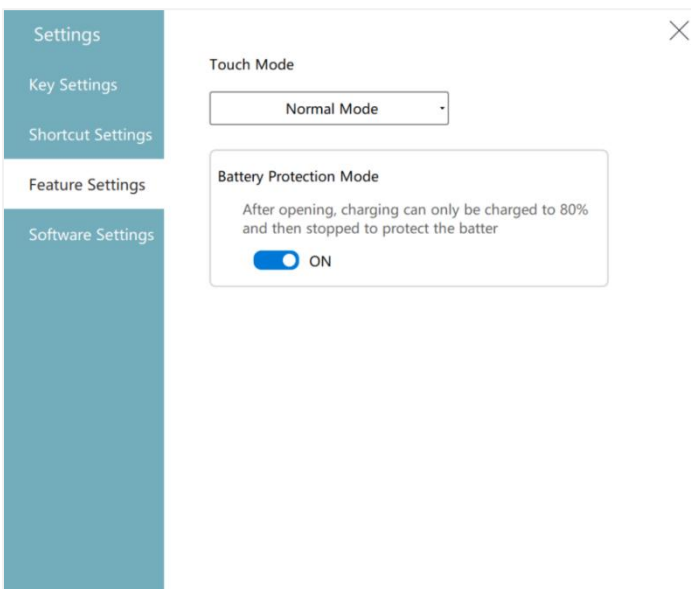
Settings

Key Settings

Shortcut Settings

Feature Settings

Software Settings

Touch Mode

Normal Mode

Battery Protection Mode

After opening, charging can only be charged to 80% and then stopped to protect the batter

ON